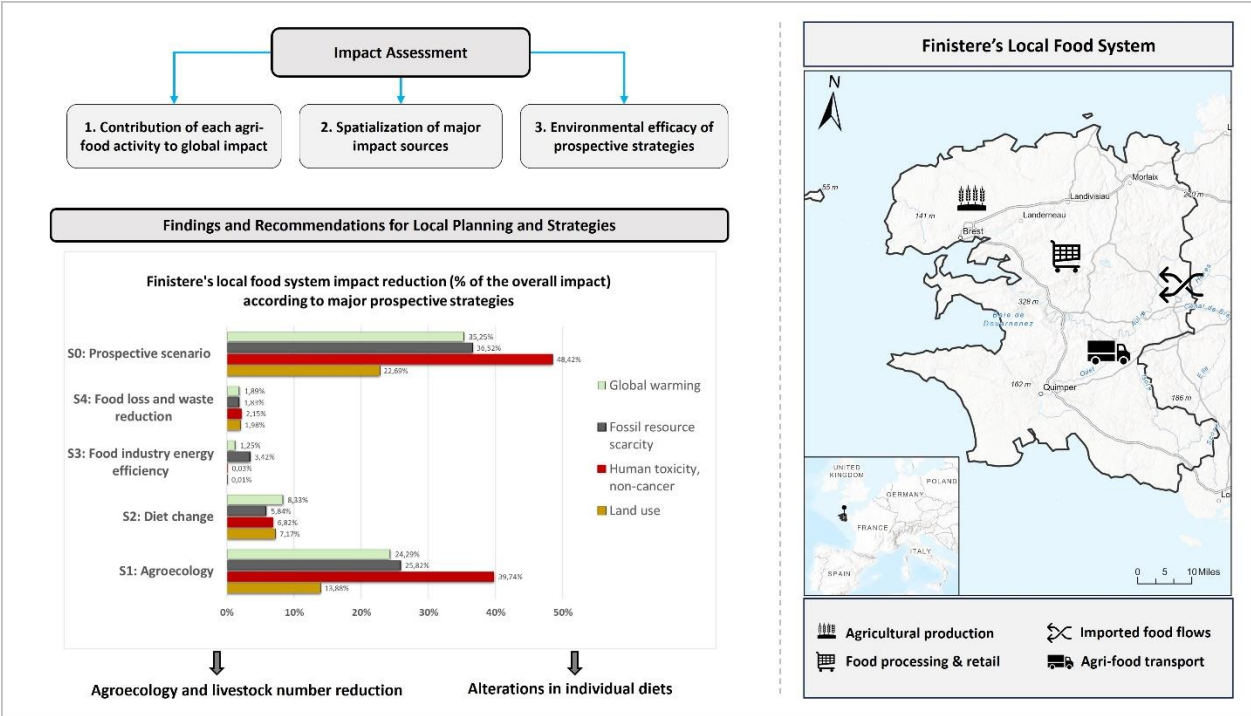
Impact Assessment

1. Contribution of each agri-food activity to global impact

2. Spatialization of major impact sources

3. Environmental efficacy of prospective strategies

Findings and Recommendations for Local Planning and Strategies

Finistere's local food system impact reduction (% of the overall impact) according to major prospective strategies

| | Global warming | Fossil resource scarcity | Human toxicity, non-cancer | Land use |
|---|---|---|---|---|
| S0: Prospective scenario | 35,25% | 36,52% | 48,42% | 22,69% |
| S4: Food loss and waste reduction | 1,89% | 1,89% | 2,15% | 1,98% |
| S3: Food industry energy efficiency | 1,25% | 3,42% | 0,03% | 0,01% |
| S2: Diet change | 8,33% | 5,84% | 6,82% | 7,17% |
| S1: Agroecology | 24,29% | 25,82% | 39,74% | 13,88% |

0% 10% 20% 30% 40% 50%

Agroecology and livestock number reduction

Alterations in individual diets

Finistere's Local Food System

N

55 m
141 m
Morlaix
Landivisiau
Landerneau
Brest
329 m
Baie de Douarnenez
162 m
Quimper
186 m
Lo

UNITED KINGDOM
GERMANY
POLAND
FRANCE
ITALY
SPAIN

0 5 10 Miles

Agricultural production
Imported food flows
Food processing & retail
Agri-food transport